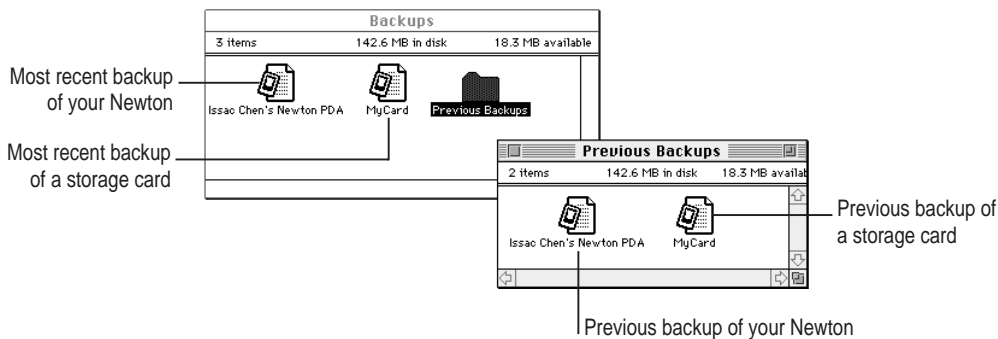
Backups

3 items 142.6 MB in disk 18.3 MB available

Most recent backup of your Newton

Issac Chen's Newton PDA

MyCard

Previous Backups

Most recent backup of a storage card

Previous Backups

2 items 142.6 MB in disk 18.3 MB availat

Issac Chen's Newton PDA

MyCard

Previous backup of a storage card

Previous backup of your Newton